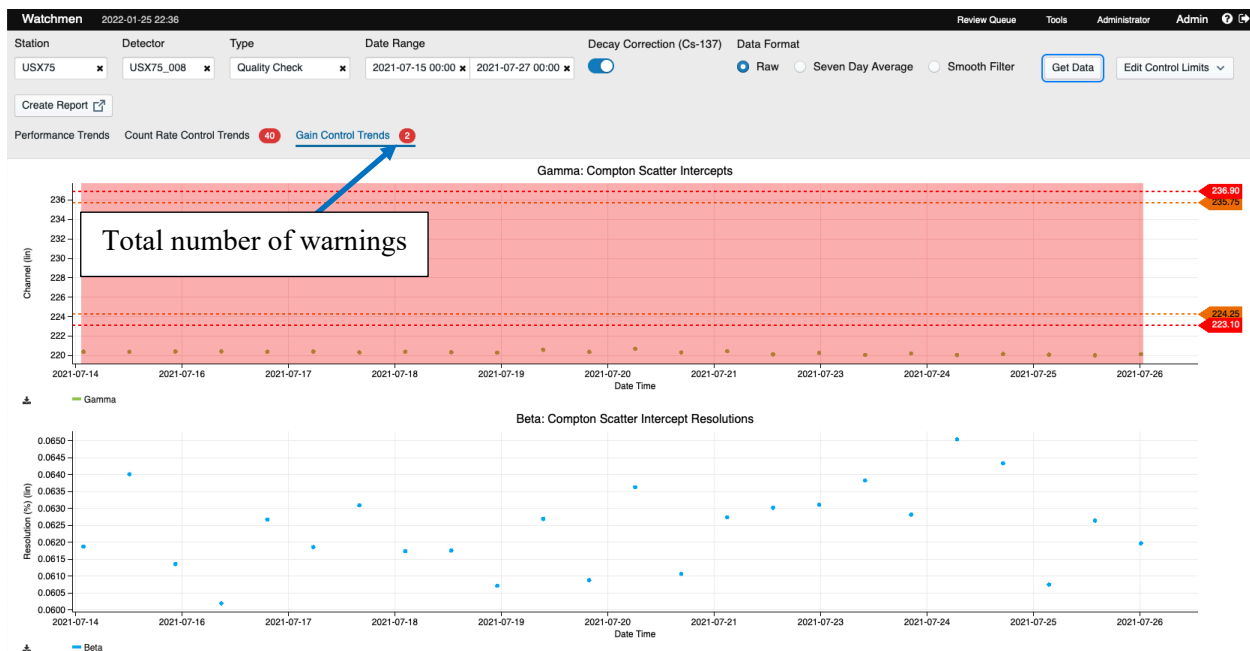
Watchmen 2022-01-25 22:36 Review Queue Tools Administrator Admin

Station Detector Type Date Range Decay Correction (Cs-137) Data Format

USX75 USX75_008 Quality Check 2021-07-15 00:00 2021-07-27 00:00 Raw Seven Day Average Smooth Filter Get Data Edit Control Limits

Create Report

Performance Trends Count Rate Control Trends 40 Gain Control Trends 2

Gamma: Compton Scatter Intercepts

Total number of warnings

Channel (lin)

236
234
232
230
228
226
224
222
220

236.90
235.75
224.25
223.10

2021-07-14 2021-07-16 2021-07-17 2021-07-18 2021-07-19 2021-07-20 2021-07-21 2021-07-23 2021-07-24 2021-07-25 2021-07-26

Date Time

Gamma

Beta: Compton Scatter Intercept Resolutions

Resolution (%) (lin)

0.0650
0.0645
0.0640
0.0635
0.0630
0.0625
0.0620
0.0615
0.0610
0.0605
0.0600

2021-07-14 2021-07-16 2021-07-17 2021-07-18 2021-07-19 2021-07-20 2021-07-21 2021-07-23 2021-07-24 2021-07-25 2021-07-26

Date Time

Beta